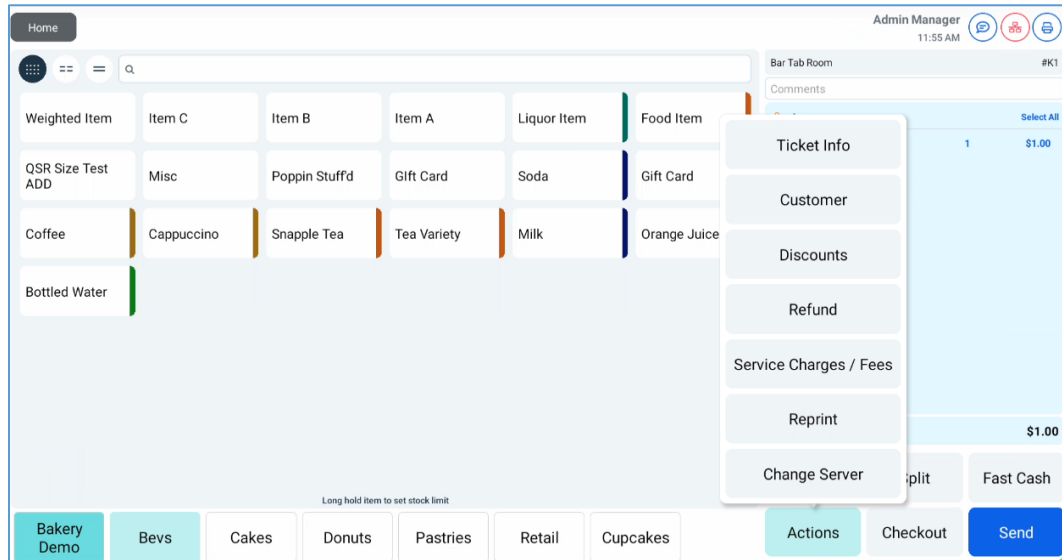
Home

Admin Manager
11:55 AM

Weighted Item
Item C
Item B
Item A
Liquor Item
Food Item

QSR Size Test ADD
Misc
Poppin Stuff'd
Gift Card
Soda
Gift Card

Coffee
Cappuccino
Snapple Tea
Tea Variety
Milk
Orange Juice

Bottled Water

Bar Tab Room
#K1
Comments
Select All
1
$1.00

Ticket Info
Customer
Discounts
Refund
Service Charges / Fees
Reprint
Change Server

$1.00
plit
Fast Cash

Long hold item to set stock limit

Bakery Demo
Bevs
Cakes
Donuts
Pastries
Retail
Cupcakes
Actions
Checkout
Send